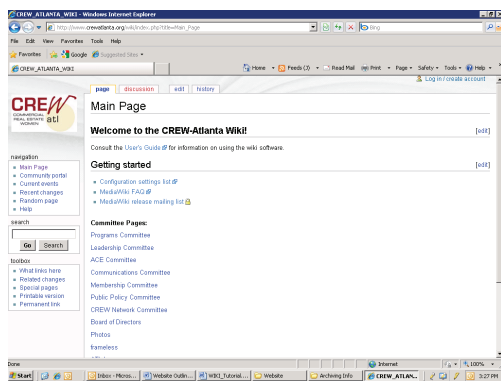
CREW_ATLANTA_WIKI - Windows Internet Explorer

http://www.crewatlanta.org/wiki/index.php?title=Main_Page

Bing

File Edit View Favorites Tools Help

Favorites Google Suggested Sites

CREW_ATLANTA_WIKI

Home Feeds (J) Read Mail Print Page Safety Tools Help

Log in / create account

page discussion edit history

CREW COMMERCIAL REAL ESTATE WOMEN atl

Main Page

Welcome to the CREW-Atlanta Wiki!

[edit]

Consult the User's Guide for information on using the wiki software.

Getting started

[edit]

navigation
- Main Page
- Community portal
- Current events
- Recent changes
- Random page
- Help

search

Go Search

toolbox
- What links here
- Related changes
- Special pages
- Printable version
- Permanent link

- Configuration settings list
- MediaWiki FAQ
- MediaWiki release mailing list

Committee Pages:

Programs Committee

Leadership Committee

ACE Committee

Communications Committee

Membership Committee

Public Policy Committee

CREW Network Committee

Board of Directors

Photos

frameless

Done

Internet

100%

Start

Inbox - Micros...

Website Outlin...

WIKI_Tutorial...

Website

Archiving Info

CREW_ATLAN...

3:27 PM